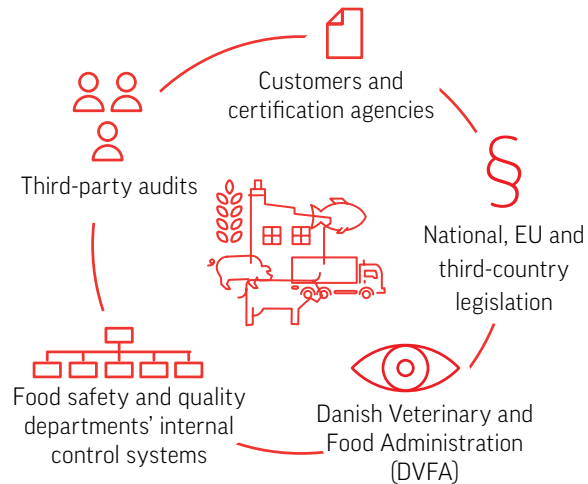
Customers and certification agencies

§

National, EU and third-country legislation

Danish Veterinary and Food Administration (DVFA)

Food safety and quality departments' internal control systems

Third-party audits